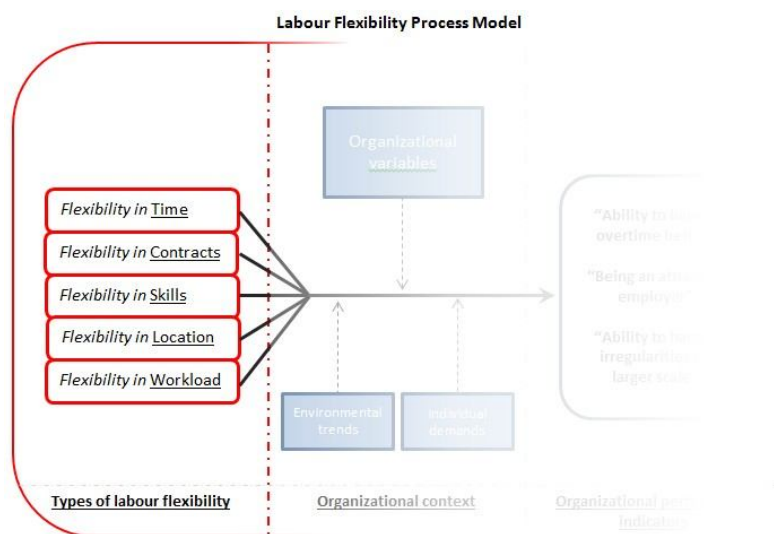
Labour Flexibility Process Model

Organizational variables

Flexibility in Time
Flexibility in Contracts
Flexibility in Skills
Flexibility in Location
Flexibility in Workload

"Ability to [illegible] overtime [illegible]

"Being an att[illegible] employ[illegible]"

"Ability to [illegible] irregularitie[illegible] larger scale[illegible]

Environmental trends

Individual demands

Types of labour flexibility

Organizational context

Organizational per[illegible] indicato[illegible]